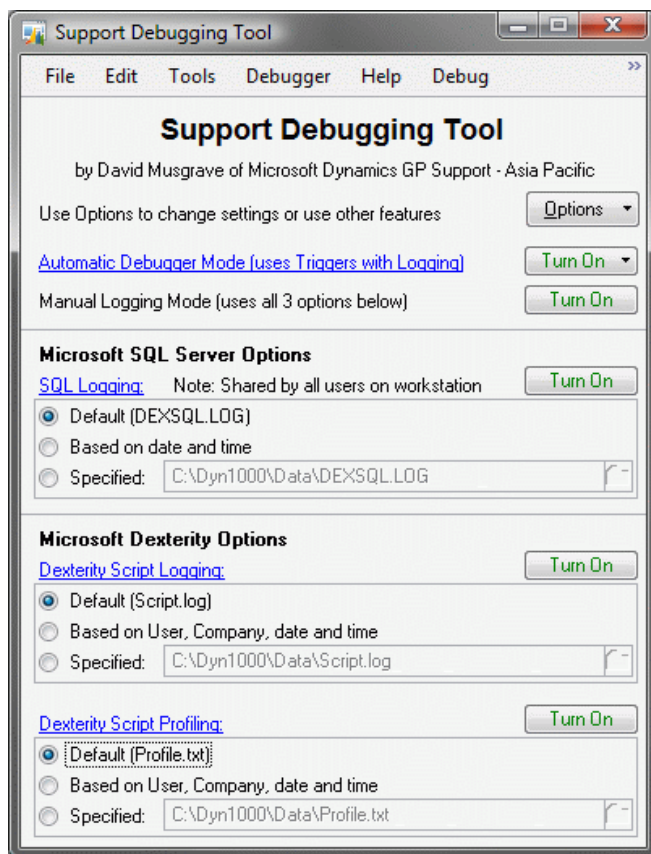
Support Debugging Tool

File Edit Tools Debugger Help Debug

Support Debugging Tool

by David Musgrave of Microsoft Dynamics GP Support - Asia Pacific

Use Options to change settings or use other features

Options

Automatic Debugger Mode (uses Triggers with Logging)

Turn On

Manual Logging Mode (uses all 3 options below)

Turn On

Microsoft SQL Server Options

SQL Logging: Note: Shared by all users on workstation

Turn On

Default (DEXSQL.LOG)

Based on date and time

Specified: C:\Dyn1000\Data\DEXSQL.LOG

Microsoft Dexterity Options

Dexterity Script Logging:

Turn On

Default (Script.log)

Based on User, Company, date and time

Specified: C:\Dyn1000\Data\Script.log

Dexterity Script Profiling:

Turn On

Default (Profile.txt)

Based on User, Company, date and time

Specified: C:\Dyn1000\Data\Profile.txt